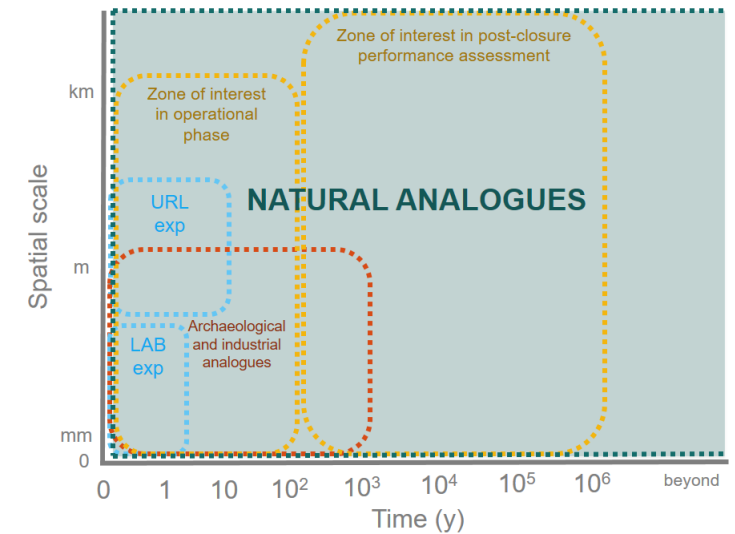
Zone of interest in post-closure performance assessment

Zone of interest in operational phase

URL exp

NATURAL ANALOGUES

Archaeological and industrial analogues

LAB exp

Spatial scale

km

m

mm

0

0 1 10 $10^2$ $10^3$ $10^4$ $10^5$ $10^6$ beyond

Time (y)